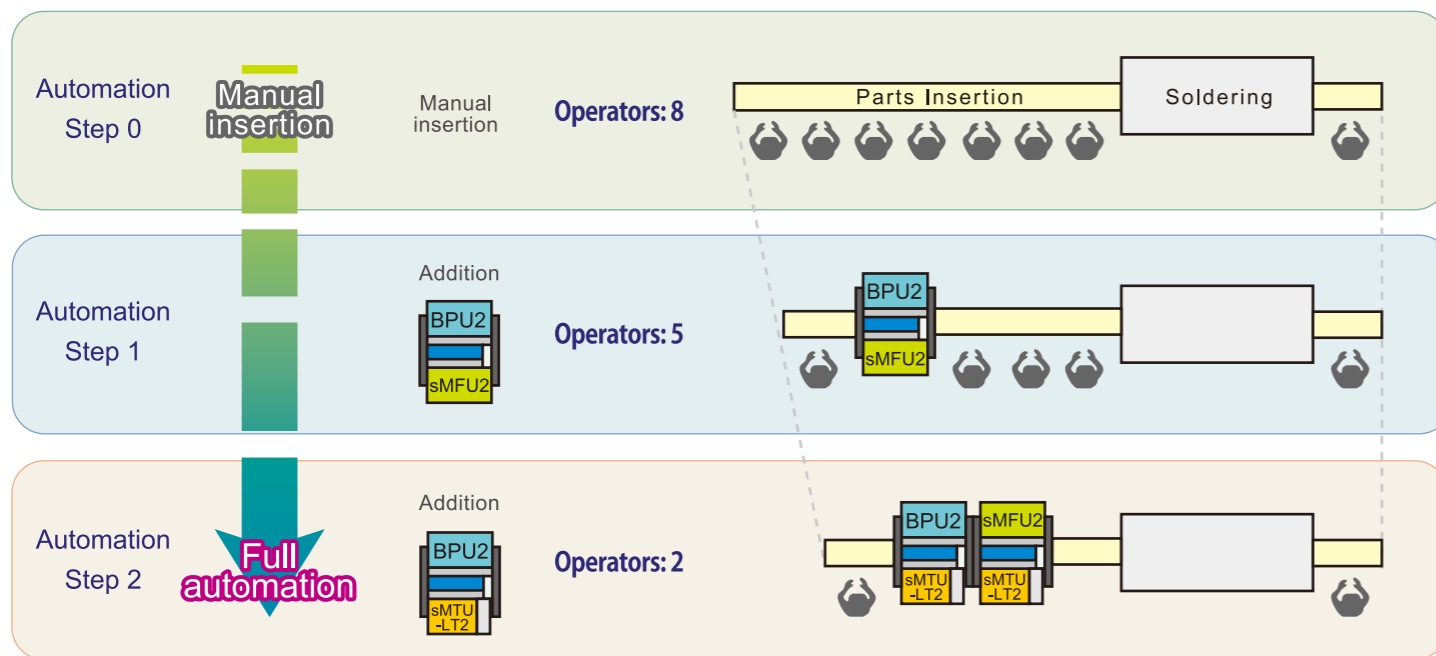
Automation Step 0

Manual insertion

Manual insertion

Operators: 8

Parts Insertion

Soldering

Automation Step 1

Addition

BPU2

sMFU2

Operators: 5

BPU2

sMFU2

Automation Step 2

Full automation

Addition

BPU2

sMTU -LT2

Operators: 2

BPU2

sMTU -LT2

sMFU2

sMTU -LT2